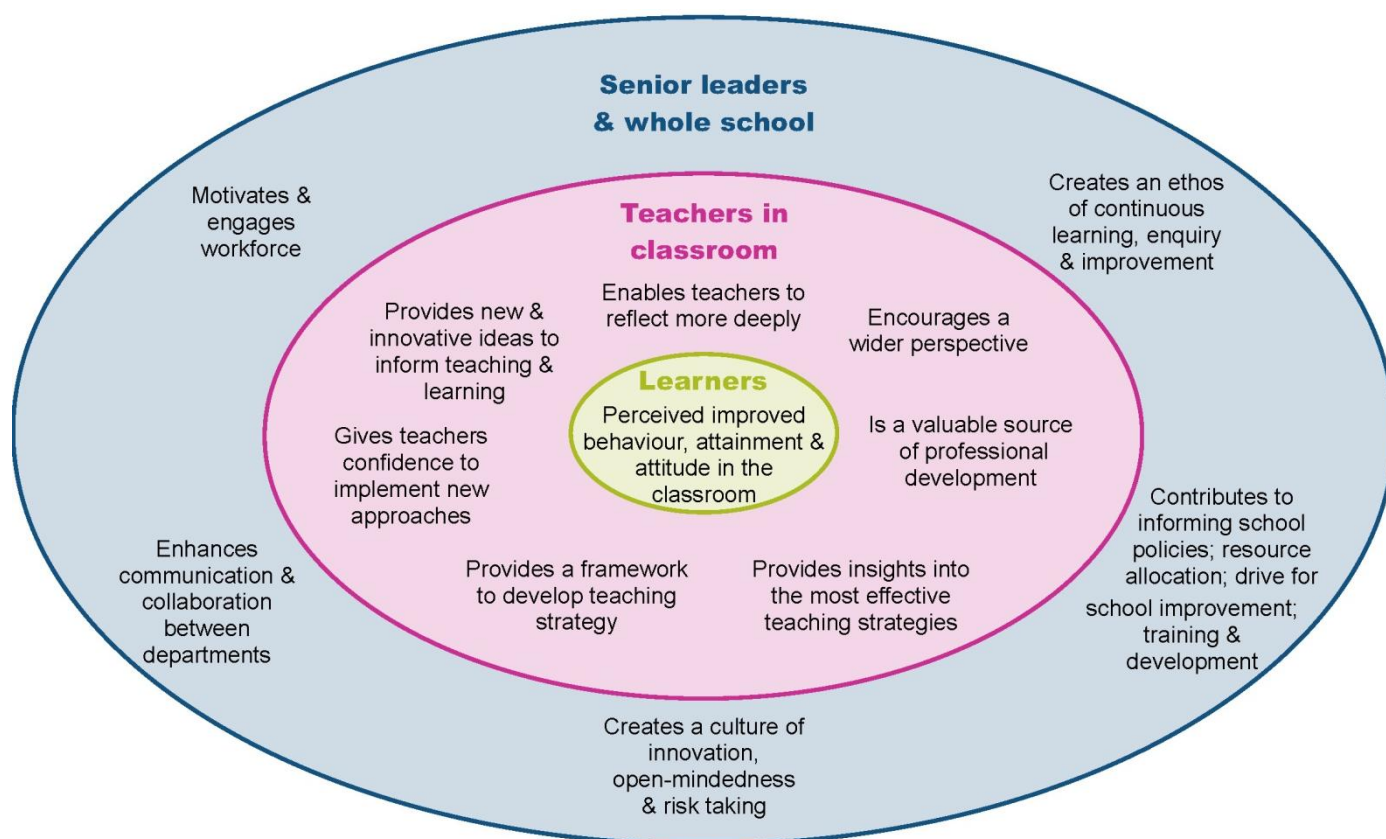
Senior leaders & whole school

Motivates & engages workforce

Creates an ethos of continuous learning, enquiry & improvement

Teachers in classroom

Provides new & innovative ideas to inform teaching & learning

Enables teachers to reflect more deeply

Encourages a wider perspective

Learners

Perceived improved behaviour, attainment & attitude in the classroom

Gives teachers confidence to implement new approaches

Is a valuable source of professional development

Contributes to informing school policies; resource allocation; drive for school improvement; training & development

Enhances communication & collaboration between departments

Provides a framework to develop teaching strategy

Provides insights into the most effective teaching strategies

Creates a culture of innovation, open-mindedness & risk taking